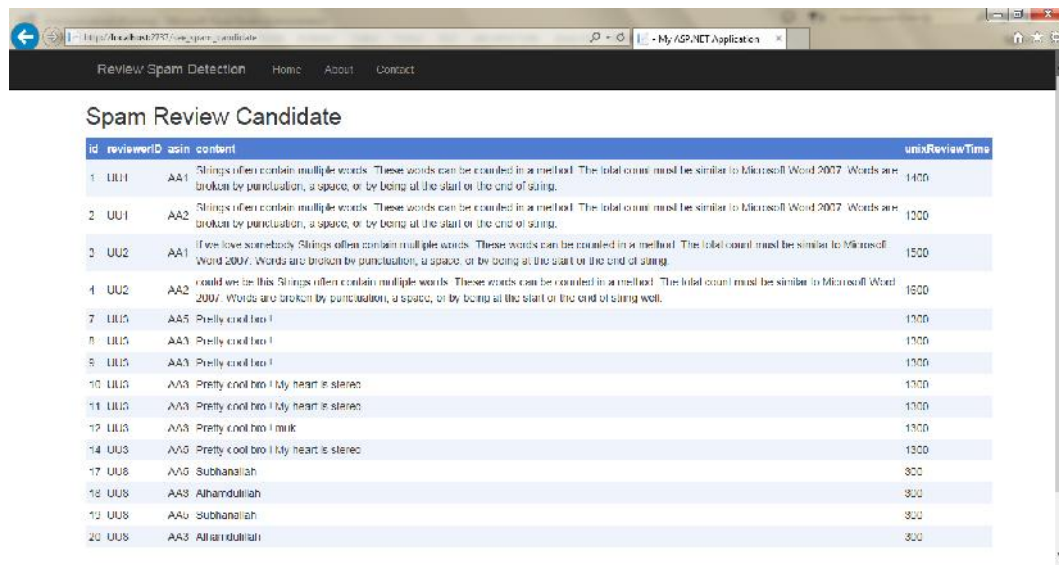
http://localhost:2337/vw_spam_candidate

- My ASP.NET Application

Review Spam Detection Home About Contact

Spam Review Candidate

| id | reviewerID | asin | content | unixReviewTime |
|---|---|---|---|---|
| 1 | UU1 | AA1 | Strings often contain multiple words. These words can be counted in a method. The total count must be similar to Microsoft Word 2007. Words are broken by punctuation, a space, or by being at the start or the end of string. | 1400 |
| 2 | UU1 | AA2 | Strings often contain multiple words. These words can be counted in a method. The total count must be similar to Microsoft Word 2007. Words are broken by punctuation, a space, or by being at the start or the end of string. | 1300 |
| 3 | UU2 | AA1 | If we love somebody Strings often contain multiple words. These words can be counted in a method. The total count must be similar to Microsoft Word 2007. Words are broken by punctuation, a space, or by being at the start or the end of string. | 1500 |
| 4 | UU2 | AA2 | could we be this Strings often contain multiple words. These words can be counted in a method. The total count must be similar to Microsoft Word 2007. Words are broken by punctuation, a space, or by being at the start or the end of string well. | 1600 |
| 7 | UU3 | AA5 | Pretty cool bro ! | 1300 |
| 8 | UU3 | AA3 | Pretty cool bro ! | 1300 |
| 9 | UU3 | AA3 | Pretty cool bro ! | 1300 |
| 10 | UU3 | AA3 | Pretty cool bro ! My heart is stereo | 1300 |
| 11 | UU3 | AA3 | Pretty cool bro ! My heart is stereo | 1300 |
| 12 | UU3 | AA3 | Pretty cool bro ! muk | 1300 |
| 14 | UU3 | AA5 | Pretty cool bro ! My heart is stereo | 1300 |
| 17 | UU8 | AA6 | Subhanallah | 300 |
| 18 | UU8 | AA3 | Alhamdulillah | 300 |
| 19 | UU8 | AA6 | Subhanallah | 300 |
| 20 | UU8 | AA3 | Alhamdulillah | 300 |